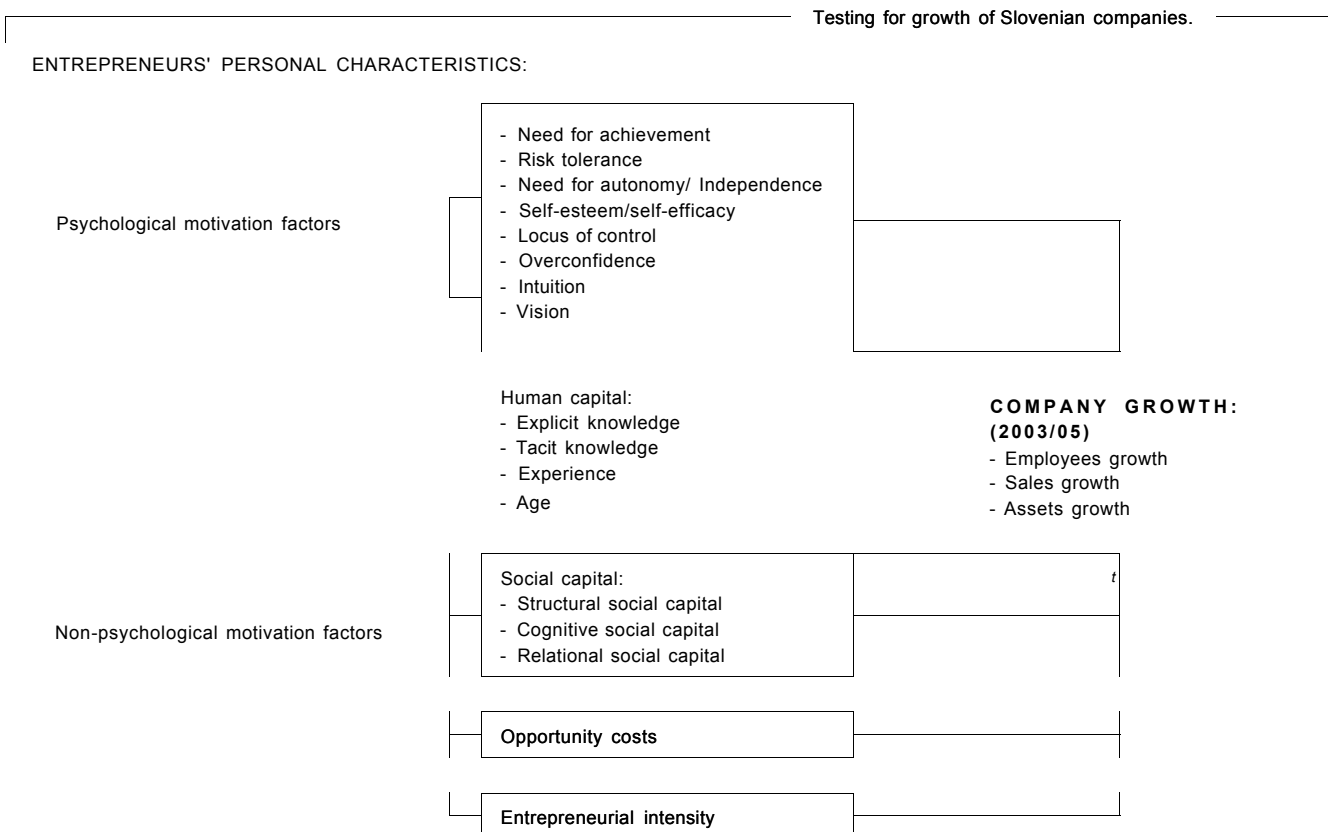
Testing for growth of Slovenian companies.

ENTREPRENEURS' PERSONAL CHARACTERISTICS:

Psychological motivation factors

- Need for achievement
- Risk tolerance
- Need for autonomy/ Independence
- Self-esteem/self-efficacy
- Locus of control
- Overconfidence
- Intuition
- Vision

Human capital:
- Explicit knowledge
- Tacit knowledge
- Experience
- Age

COMPANY GROWTH: (2003/05)
- Employees growth
- Sales growth
- Assets growth

Non-psychological motivation factors

Social capital:
- Structural social capital
- Cognitive social capital
- Relational social capital

t

Opportunity costs

Entrepreneurial intensity